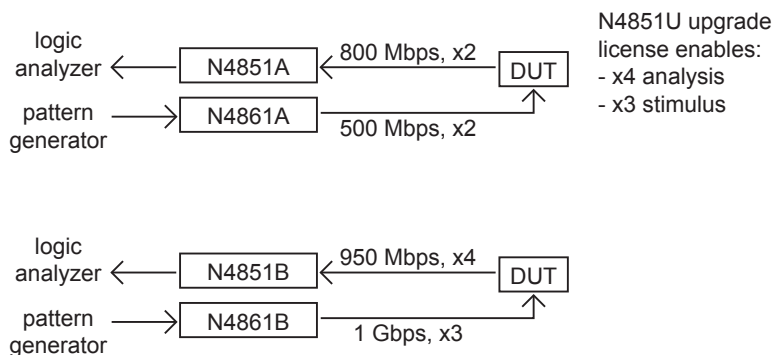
logic analyzer

N4851A

800 Mbps, x2

DUT

N4851U upgrade license enables:
- x4 analysis
- x3 stimulus

pattern generator

N4861A

500 Mbps, x2

logic analyzer

N4851B

950 Mbps, x4

DUT

pattern generator

N4861B

1 Gbps, x3